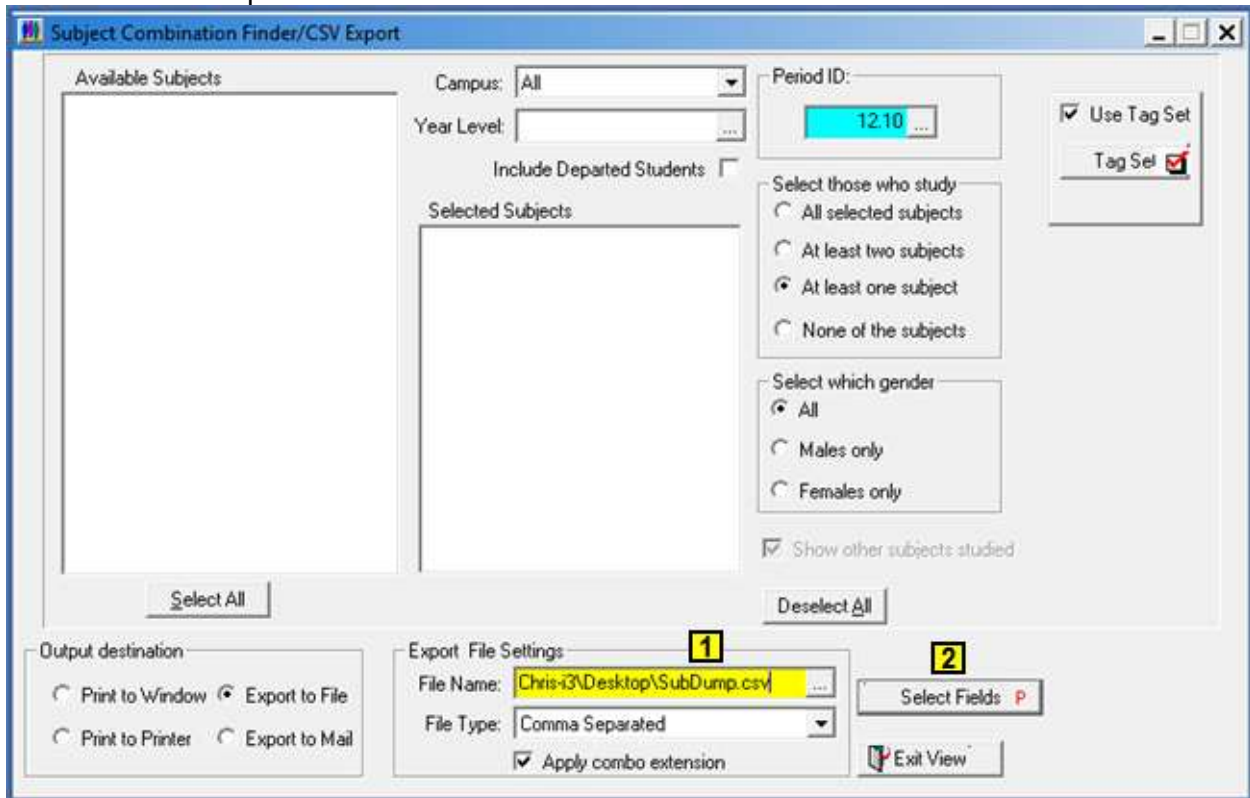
Subject Combination Finder/CSV Export

Available Subjects

Select All

Campus: All

Year Level:

Include Departed Students

Selected Subjects

Period ID:

12.10

Select those who study

All selected subjects

At least two subjects

At least one subject

None of the subjects

Select which gender

All

Males only

Females only

Show other subjects studied

Deselect All

Use Tag Set

Tag Sel

Output destination

Print to Window

Export to File

Print to Printer

Export to Mail

Export File Settings

1

File Name: Chris-i3\Desktop\SubDump.csv

File Type: Comma Separated

Apply combo extension

2

Select Fields P

Exit View